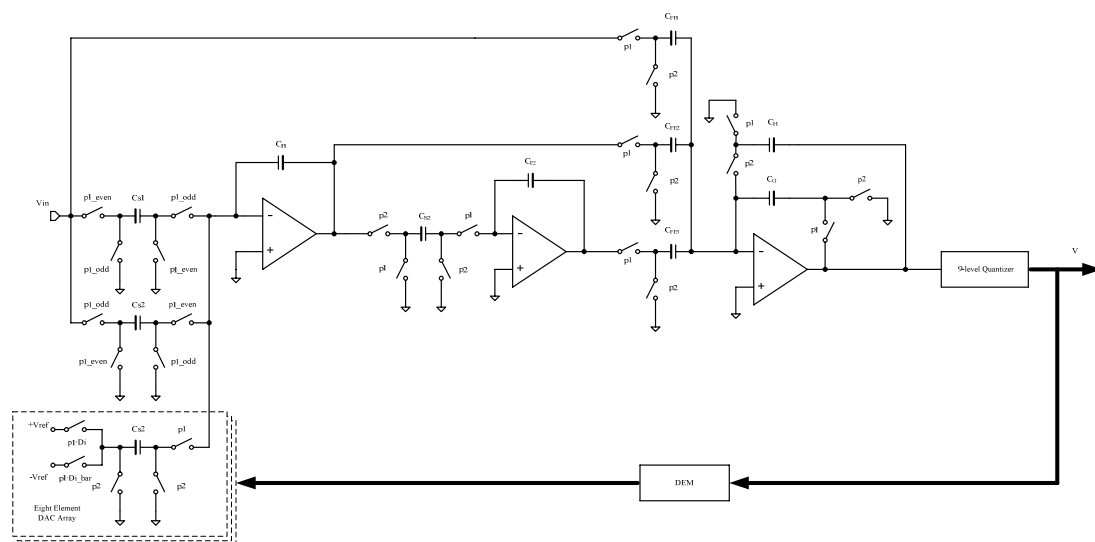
p1
$C_{FF1}$
p2
p1
$C_{I1}$
$C_{FF2}$
p1
p1
$C_{I4}$
p2
p2
$C_{F2}$
$C_{I3}$
p2
Vin
p1_even
Cs1
p1_odd
-
+
p2
$C_{S2}$
p1
-
+
p1
$C_{FF3}$
p1
-
+
9-level Quantizer
V
p1_odd
p1_even
p1
p2
p2
p1_odd
Cs2
p1_even
p1_even
p1_odd
+Vref
p1·Di
Cs2
p1
-Vref
p1·Di_bar
p2
p2
Eight Element DAC Array
DEM